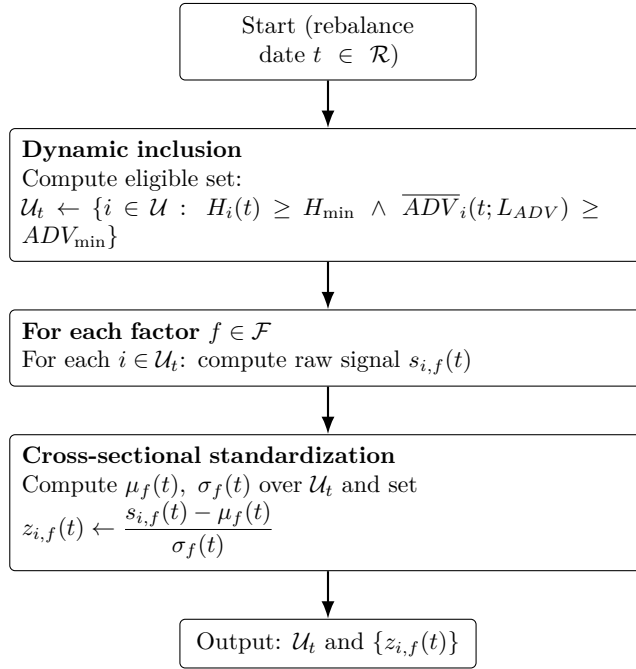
Start (rebalance date $t \in \mathcal{R}$)

**Dynamic inclusion**
Compute eligible set:
$\mathcal{U}_t \leftarrow \{i \in \mathcal{U} : H_i(t) \geq H_{\min} \wedge \overline{ADV}_i(t; L_{ADV}) \geq ADV_{\min}\}$

**For each factor** $f \in \mathcal{F}$
For each $i \in \mathcal{U}_t$: compute raw signal $s_{i,f}(t)$

**Cross-sectional standardization**
Compute $\mu_f(t)$, $\sigma_f(t)$ over $\mathcal{U}_t$ and set
$z_{i,f}(t) \leftarrow \frac{s_{i,f}(t) - \mu_f(t)}{\sigma_f(t)}$

Output: $\mathcal{U}_t$ and $\{z_{i,f}(t)\}$